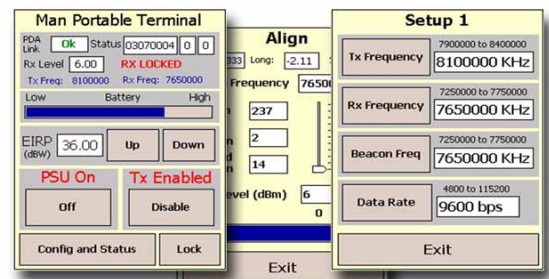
Man Portable Terminal

PDA Link Ok Status 03070004 0 0

Rx Level 6.00 RX LOCKED

Tx Freq: 8100000 Rx Freq: 7650000

Low Battery High

EIRP (dBW) 36.00 Up Down

PSU On Tx Enabled

Off Disable

Config and Status Lock

Align

333 Long: -2.11 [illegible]

Frequency 7650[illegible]

237

2

14

evel (dBm) 6

0

Exit

Setup 1

Tx Frequency 7900000 to 8400000 8100000 KHz

Rx Frequency 7250000 to 7750000 7650000 KHz

Beacon Freq 7250000 to 7750000 7650000 KHz

Data Rate 4800 to 115200 9600 bps

Exit